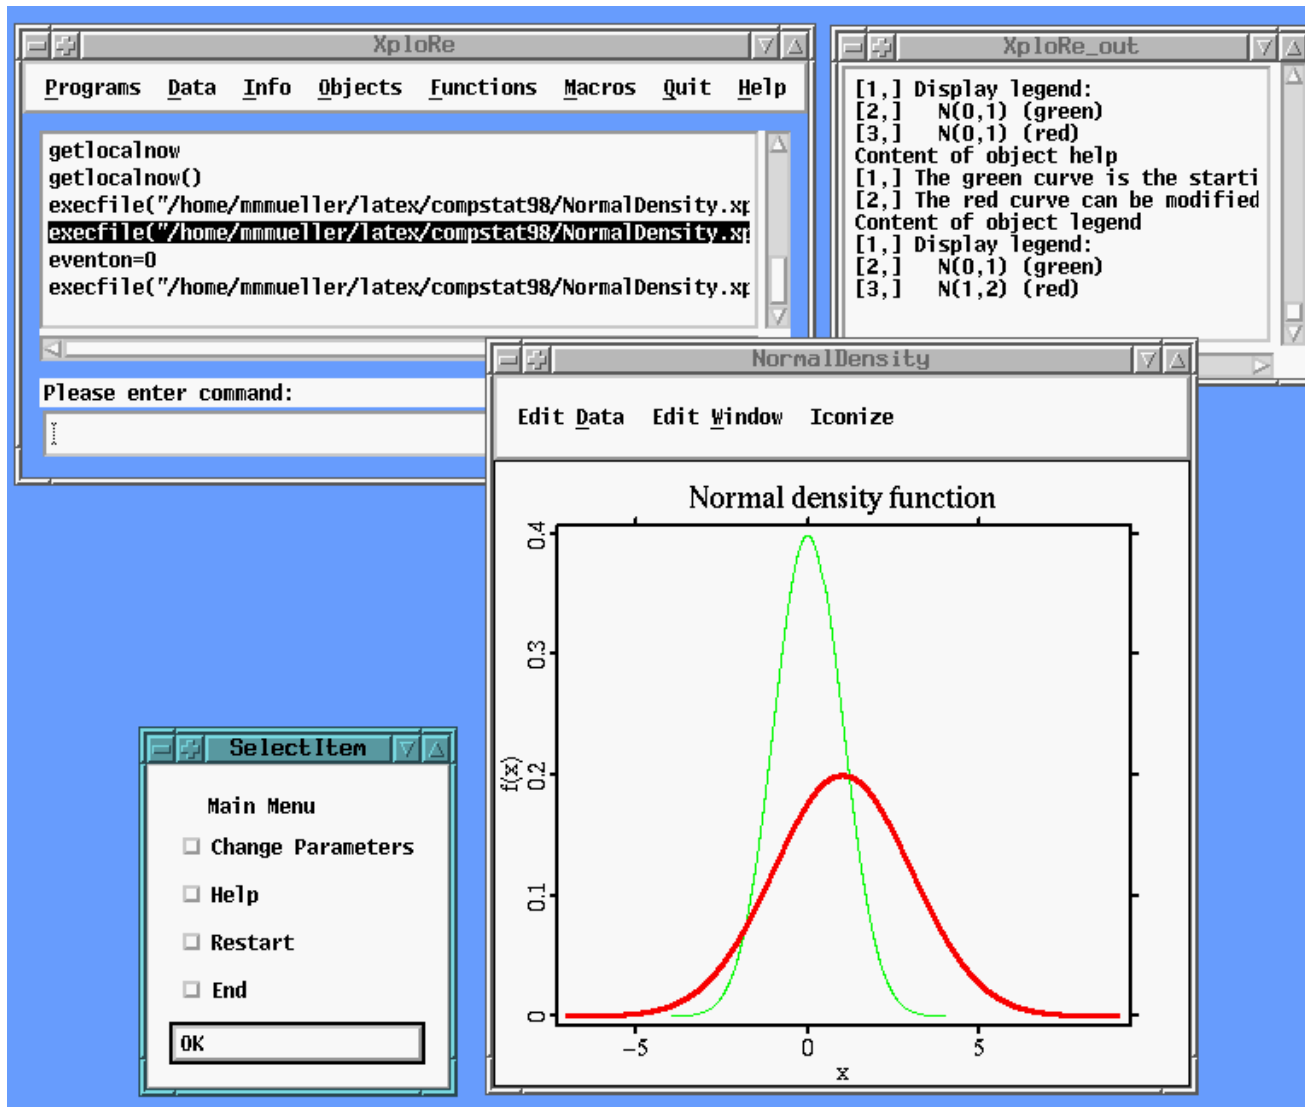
XploRe

Programs Data Info Objects Functions Macros Quit Help

getlocalnow
getlocalnow()
execfile("/home/mmmueller/latex/compstat98/NormalDensity.xp
execfile("/home/mmmueller/latex/compstat98/NormalDensity.xp
eventon=0
execfile("/home/mmmueller/latex/compstat98/NormalDensity.xp

Please enter command:

XploRe_out

[1,] Display legend:
[2,]   N(0,1) (green)
[3,]   N(0,1) (red)
Content of object help
[1,] The green curve is the starti
[2,] The red curve can be modified
Content of object legend
[1,] Display legend:
[2,]   N(0,1) (green)
[3,]   N(1,2) (red)

NormalDensity

Edit Data Edit Window Iconize

Normal density function

0.4
0.3
0.2
0.1
0
f(x)
-5
0
5
x

SelectItem

Main Menu
Change Parameters
Help
Restart
End
OK